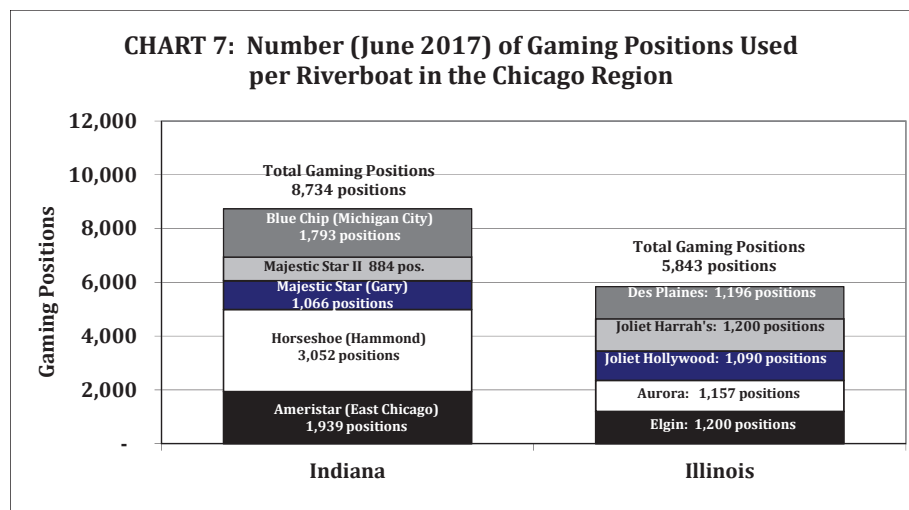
CHART 7: Number (June 2017) of Gaming Positions Used per Riverboat in the Chicago Region

Gaming Positions

12,000
10,000
8,000
6,000
4,000
2,000
-

Total Gaming Positions
8,734 positions

Blue Chip (Michigan City)
1,793 positions

Majestic Star II 884 pos.

Majestic Star (Gary)
1,066 positions

Horseshoe (Hammond)
3,052 positions

Ameristar (East Chicago)
1,939 positions

Total Gaming Positions
5,843 positions

Des Plaines: 1,196 positions

Joliet Harrah's: 1,200 positions

Joliet Hollywood: 1,090 positions

Aurora: 1,157 positions

Elgin: 1,200 positions

Indiana

Illinois